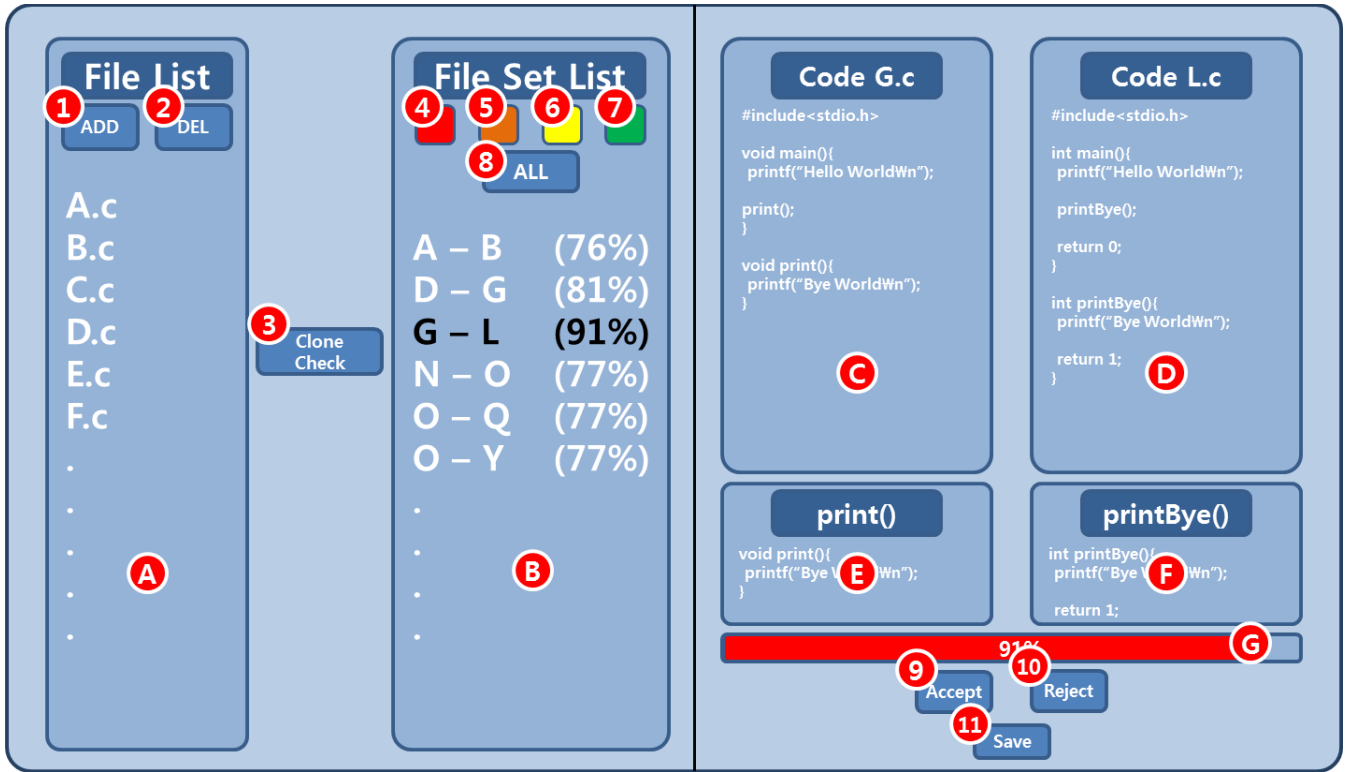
File List
1 ADD 2 DEL

A.c
B.c
C.c
D.c
E.c
F.c
.
.
.
.
.

A

3 Clone Check

File Set List
4 5 6 7
8 ALL

A – B (76%)
D – G (81%)
G – L (91%)
N – O (77%)
O – Q (77%)
O – Y (77%)
.
.
.
.

B

Code G.c
#include<stdio.h>

void main(){
printf("Hello World₩n");

print();
}

void print(){
printf("Bye World₩n");
}

C

Code L.c
#include<stdio.h>

int main(){
printf("Hello World₩n");

printBye();

return 0;
}

int printBye(){
printf("Bye World₩n");

return 1;
}

D

print()
void print(){
printf("Bye W E ₩n");
}

printBye()
int printBye(){
printf("Bye W F ₩n");

return 1;

91% G

9 Accept 10 Reject
11 Save